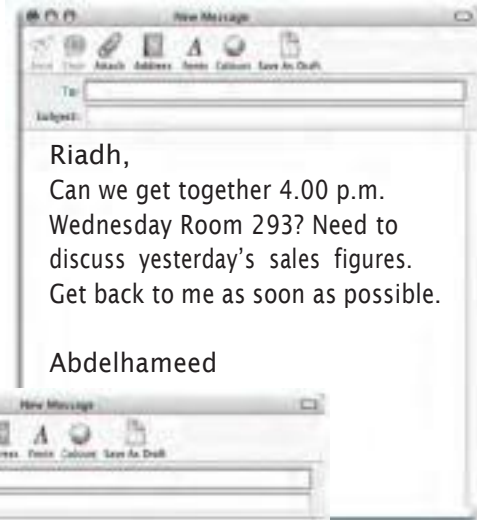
New Message

Send Chat Attach Address Fonts Colours Save As Draft

To:
Subject:

Riadh,
Can we get together 4.00 p.m. Wednesday Room 293? Need to discuss yesterday's sales figures. Get back to me as soon as possible.

Abdelhameed

New Message

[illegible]ress Fonts Colours Save As Draft